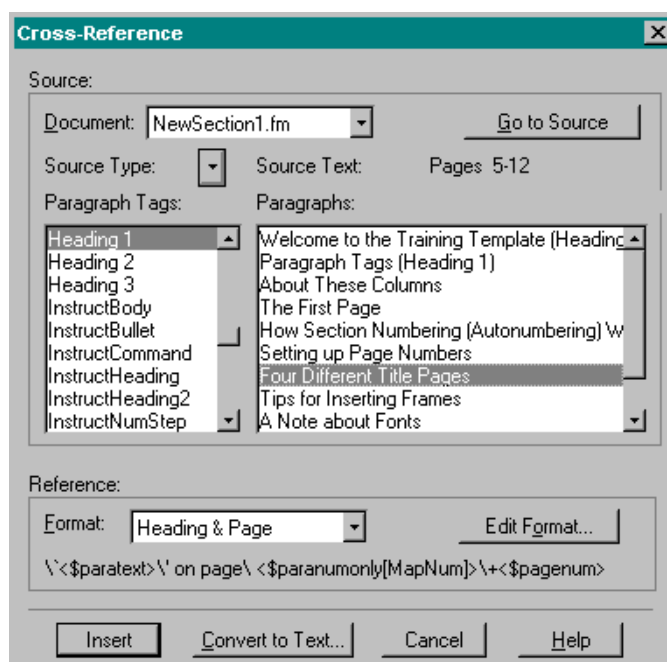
Cross-Reference

Source:

Document: NewSection1.fm

Go to Source

Source Type:

Source Text: Pages 5-12

Paragraph Tags:

Heading 1
Heading 2
Heading 3
InstructBody
InstructBullet
InstructCommand
InstructHeading
InstructHeading2
InstructNumStep

Paragraphs:

Welcome to the Training Template (Headinc
Paragraph Tags (Heading 1)
About These Columns
The First Page
How Section Numbering (Autonumbering) W
Setting up Page Numbers
Four Different Title Pages
Tips for Inserting Frames
A Note about Fonts

Reference:

Format: Heading & Page

Edit Format...

\`<$paratext>\' on page\ <$paranumonly[MapNum]>\+<$pagenum>

Insert

Convert to Text...

Cancel

Help